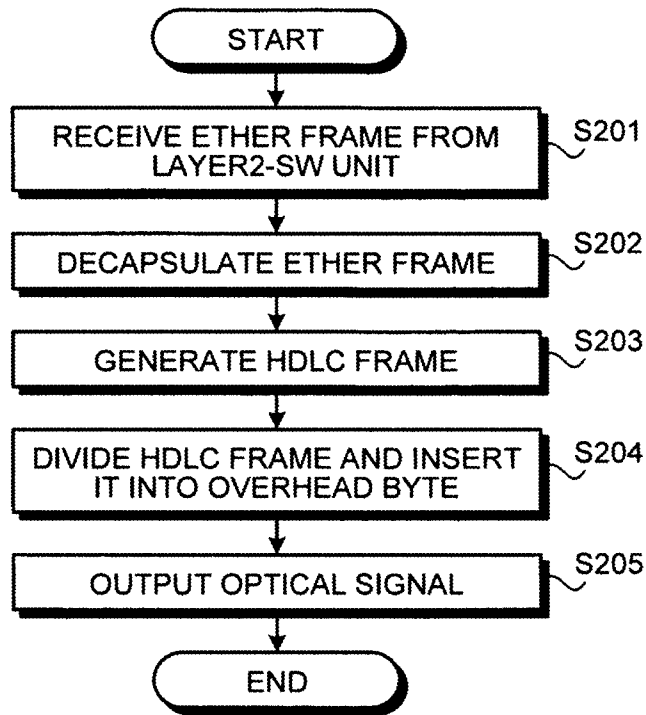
START

RECEIVE ETHER FRAME FROM LAYER2-SW UNIT

S201

DECAPSULATE ETHER FRAME

S202

GENERATE HDLC FRAME

S203

DIVIDE HDLC FRAME AND INSERT IT INTO OVERHEAD BYTE

S204

OUTPUT OPTICAL SIGNAL

S205

END